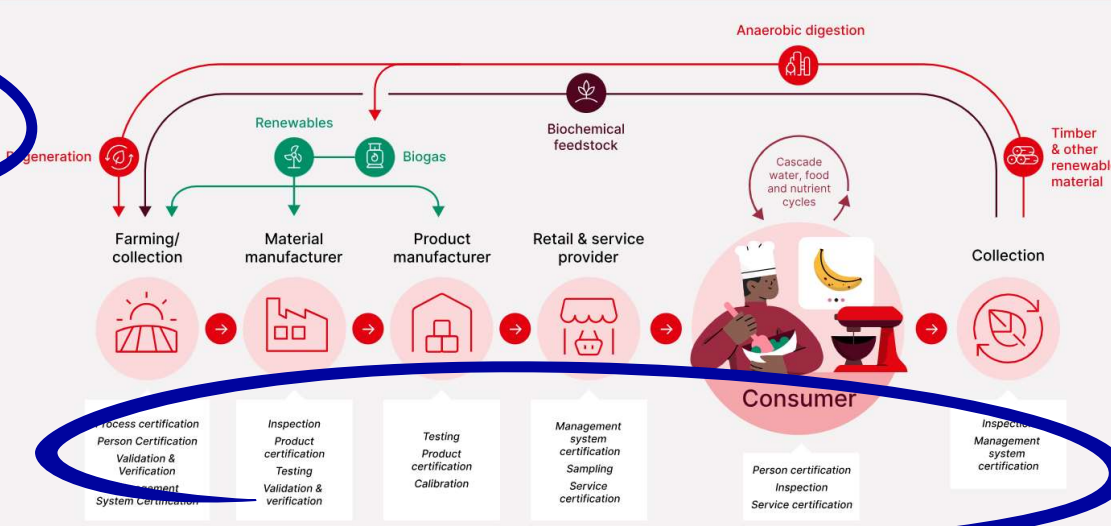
Anaerobic digestion

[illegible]generation

Renewables

Biogas

Biochemical feedstock

Timber & other renewabl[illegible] material

Cascade water, food and nutrient cycles

Farming/ collection

Material manufacturer

Product manufacturer

Retail & service provider

Collection

Consumer

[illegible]rocess certification
Person Certification
Validation & Verification
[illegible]agement System Certification

Inspection
Product certification
Testing
Validation & verification

Testing
Product certification
Calibration

Management system certification
Sampling
Service certification

Person certification
Inspection
Service certification

Inspectio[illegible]
Management system certification